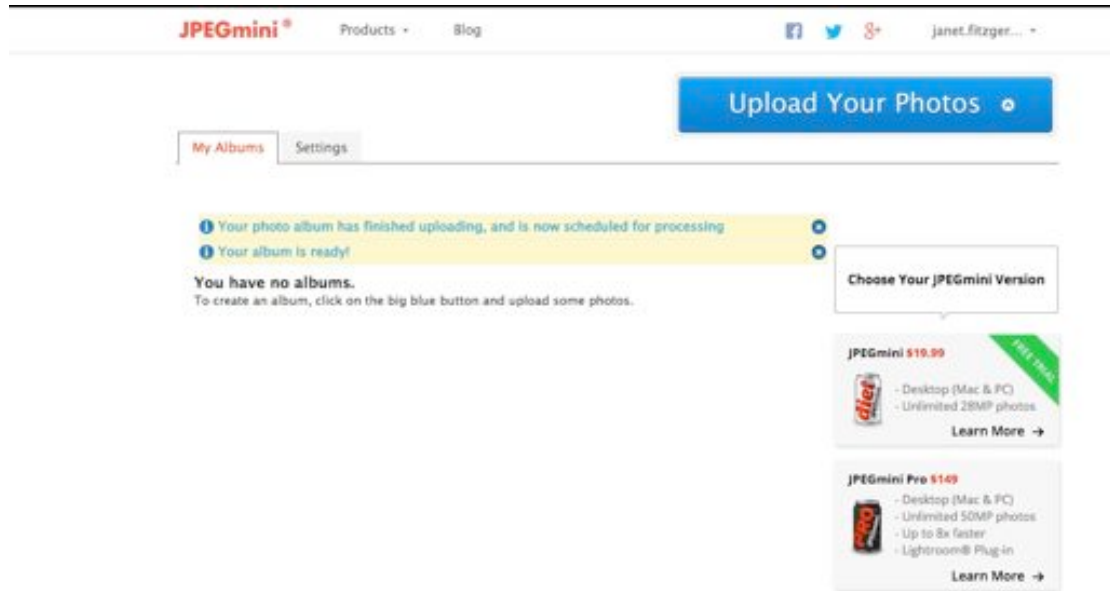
JPEGmini®
Products ▾
Blog
janet.fitzger... ▾

Upload Your Photos

My Albums
Settings

Your photo album has finished uploading, and is now scheduled for processing
Your album is ready!

You have no albums.
To create an album, click on the big blue button and upload some photos.

Choose Your JPEGmini Version

JPEGmini $19.99
FREE TRIAL
diet
- Desktop (Mac & PC)
- Unlimited 28MP photos
Learn More →

JPEGmini Pro $149
PRO
- Desktop (Mac & PC)
- Unlimited 50MP photos
- Up to 8x faster
- Lightroom® Plug-in
Learn More →